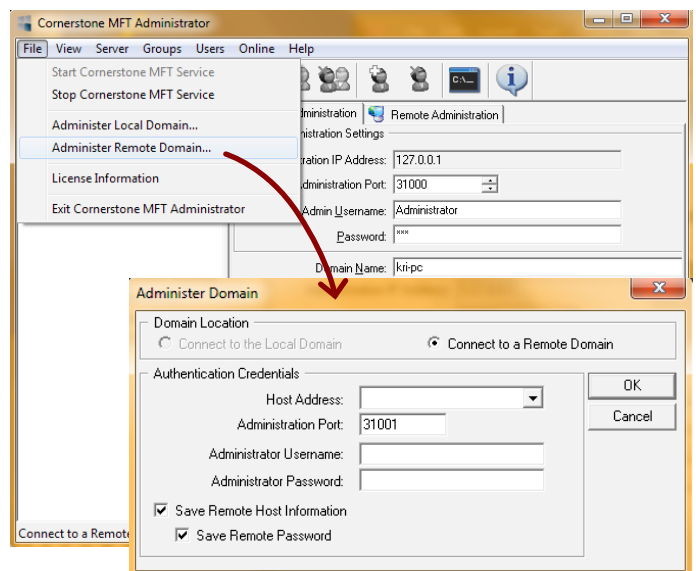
Cornerstone MFT Administrator

File View Server Groups Users Online Help

Start Cornerstone MFT Service
Stop Cornerstone MFT Service
Administer Local Domain...
Administer Remote Domain...
License Information
Exit Cornerstone MFT Administrator

C:\_

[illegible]dministration Remote Administration

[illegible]nistration Settings
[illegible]ration IP Address: 127.0.0.1
Administration Port: 31000
Admin Username: Administrator
Password: ***
Domain Name: kri-pc

Connect to a Remote

Administer Domain

Domain Location
Connect to the Local Domain
Connect to a Remote Domain

Authentication Credentials
Host Address:
Administration Port: 31001
Administrator Username:
Administrator Password:
Save Remote Host Information
Save Remote Password

OK
Cancel